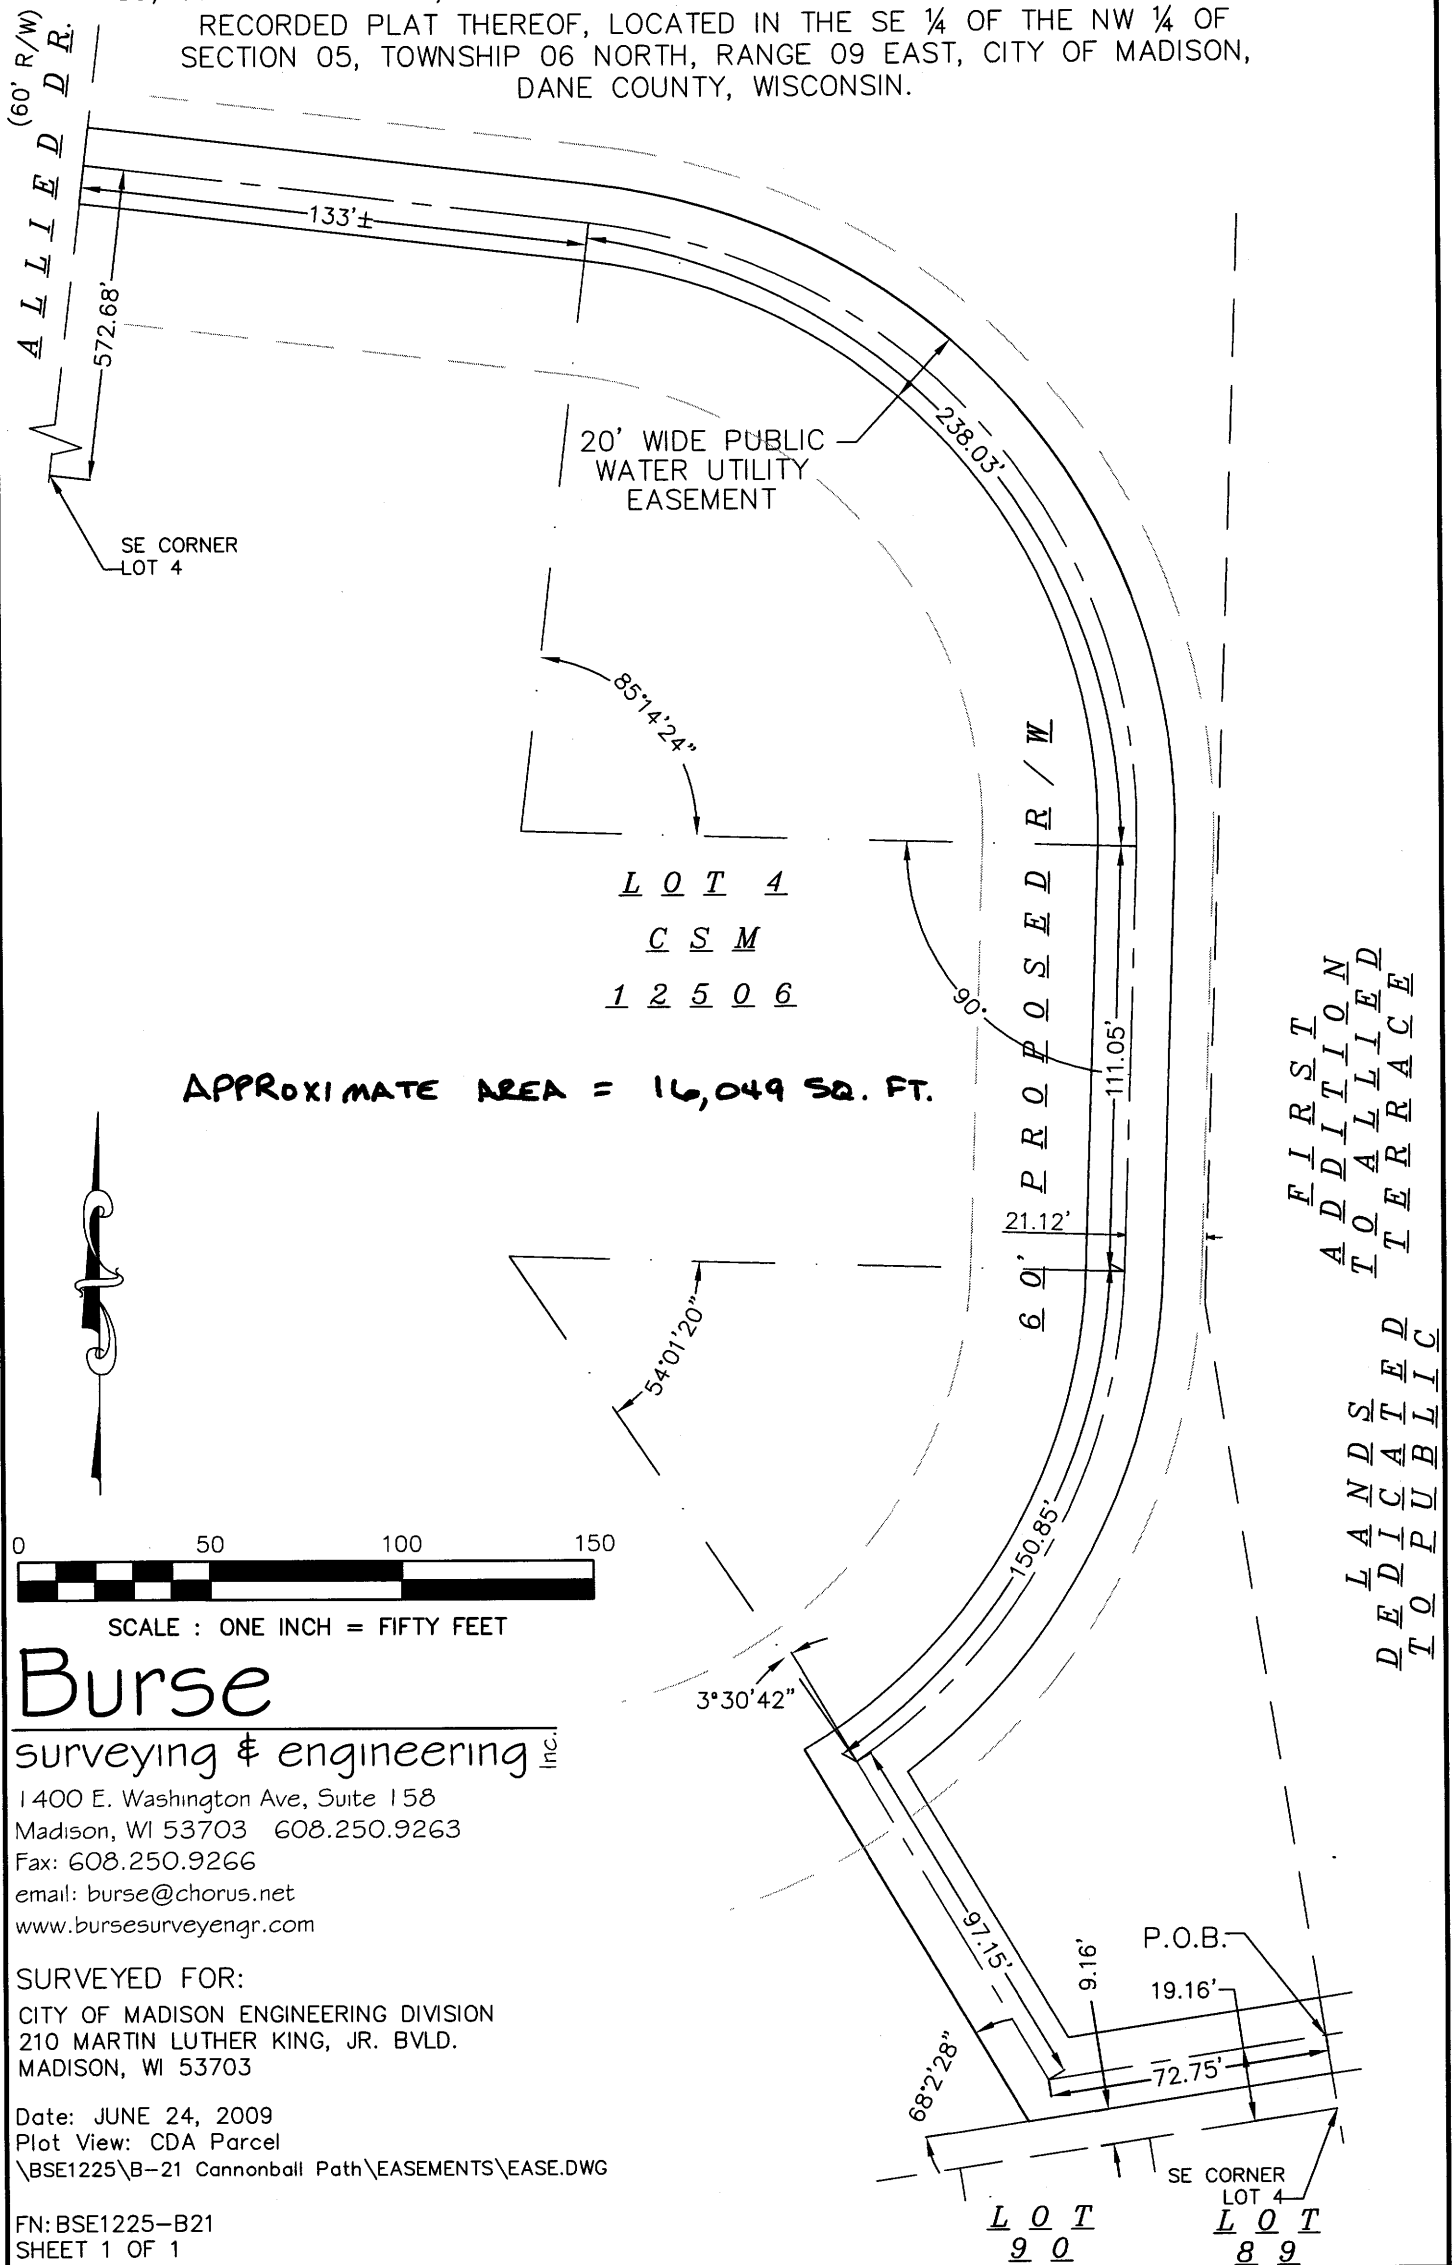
RECORDED PLAT THEREOF, LOCATED IN THE SE ¼ OF THE NW ¼ OF SECTION 05, TOWNSHIP 06 NORTH, RANGE 09 EAST, CITY OF MADISON, DANE COUNTY, WISCONSIN.

(60' R/W)
ALLIED DR.

133'±

572.68'

238.03'

20' WIDE PUBLIC WATER UTILITY EASEMENT

SE CORNER LOT 4

85°14'24"

90°

LOT 4
CSM
12506

APPROXIMATE AREA = 16,049 SQ. FT.

60' PROPOSED R/W

111.05'

21.12'

FIRST ADDITION TO ALLIED TERRACE

54°01'20"

LANDS DEDICATED TO PUBLIC

150.85'

0 50 100 150

SCALE : ONE INCH = FIFTY FEET

3°30'42"

Burse
surveying & engineering Inc.
1400 E. Washington Ave, Suite 158
Madison, WI 53703 608.250.9263
Fax: 608.250.9266
email: burse@chorus.net
www.bursesurveyengr.com

SURVEYED FOR:
CITY OF MADISON ENGINEERING DIVISION
210 MARTIN LUTHER KING, JR. BVLD.
MADISON, WI 53703

Date: JUNE 24, 2009
Plot View: CDA Parcel
\BSE1225\B-21 Cannonball Path\EASEMENTS\EASE.DWG

FN: BSE1225-B21
SHEET 1 OF 1

97.15'

9.16'

P.O.B.

19.16'

68°2'28"

72.75'

SE CORNER LOT 4

LOT 90

LOT 89